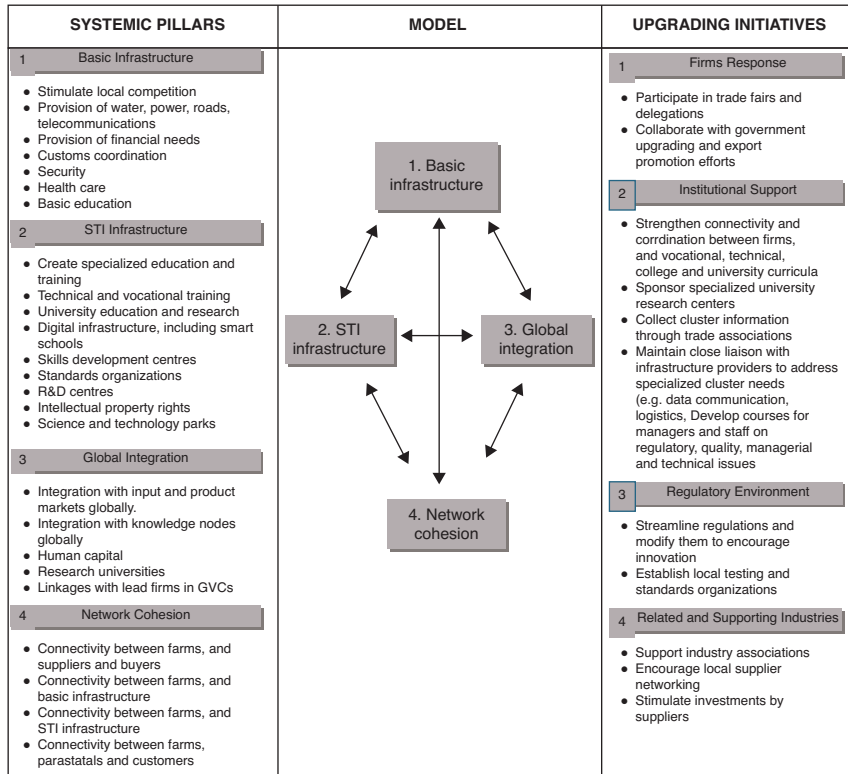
SYSTEMIC PILLARS

1 Basic Infrastructure

- Stimulate local competition
- Provision of water, power, roads, telecommunications
- Provision of financial needs
- Customs coordination
- Security
- Health care
- Basic education

2 STI Infrastructure

- Create specialized education and training
- Technical and vocational training
- University education and research
- Digital infrastructure, including smart schools
- Skills development centres
- Standards organizations
- R&D centres
- Intellectual property rights
- Science and technology parks

3 Global Integration

- Integration with input and product markets globally.
- Integration with knowledge nodes globally
- Human capital
- Research universities
- Linkages with lead firms in GVCs

4 Network Cohesion

- Connectivity between farms, and suppliers and buyers
- Connectivity between farms, and basic infrastructure
- Connectivity between farms, and STI infrastructure
- Connectivity between farms, parastatals and customers

MODEL

1. Basic infrastructure

2. STI infrastructure

3. Global integration

4. Network cohesion

UPGRADING INITIATIVES

1 Firms Response

- Participate in trade fairs and delegations
- Collaborate with government upgrading and export promotion efforts

2 Institutional Support

- Strengthen connectivity and corrdination between firms, and vocational, technical, college and university curricula
- Sponsor specialized university research centers
- Collect cluster information through trade associations
- Maintain close liaison with infrastructure providers to address specialized cluster needs (e.g. data communication, logistics, Develop courses for managers and staff on regulatory, quality, managerial and technical issues

3 Regulatory Environment

- Streamline regulations and modify them to encourage innovation
- Establish local testing and standards organizations

4 Related and Supporting Industries

- Support industry associations
- Encourage local supplier networking
- Stimulate investments by suppliers